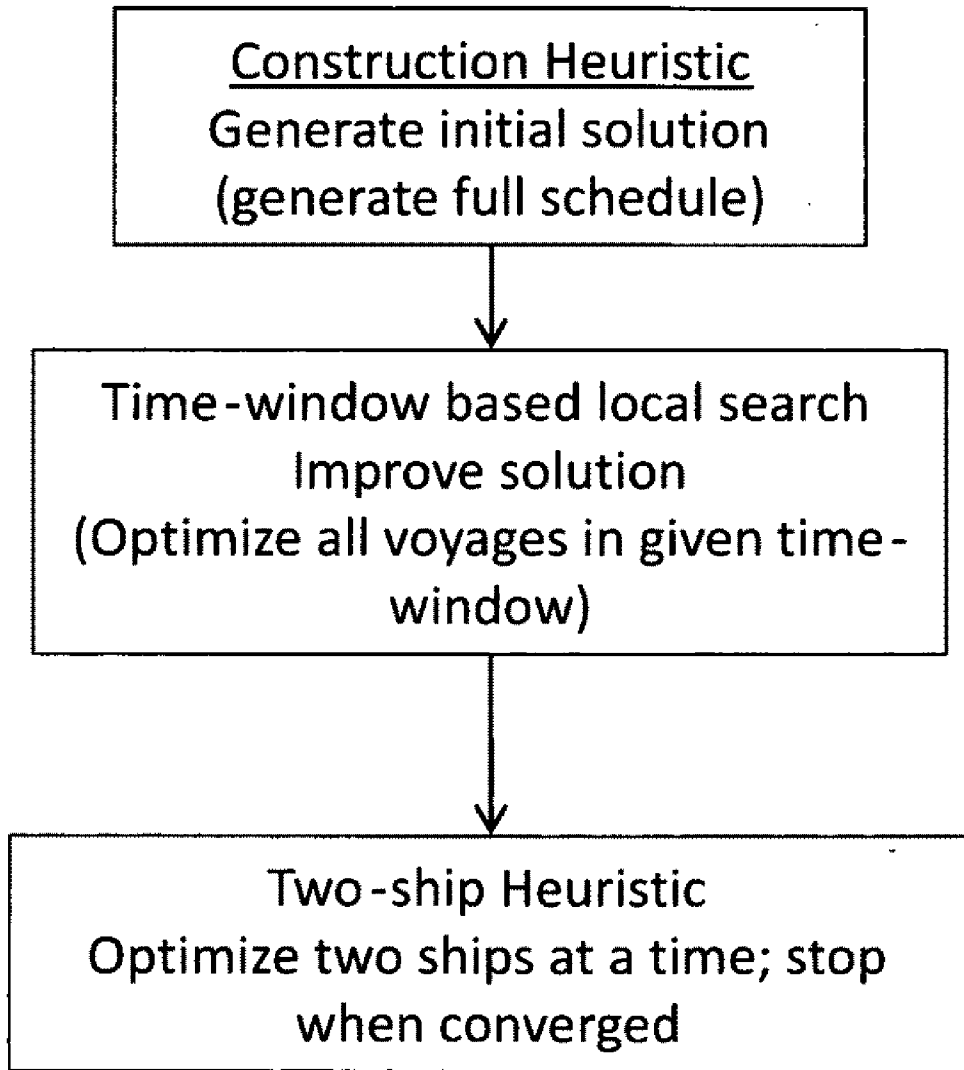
Construction Heuristic
Generate initial solution
(generate full schedule)

Time-window based local search
Improve solution
(Optimize all voyages in given time-window)

Two-ship Heuristic
Optimize two ships at a time; stop when converged